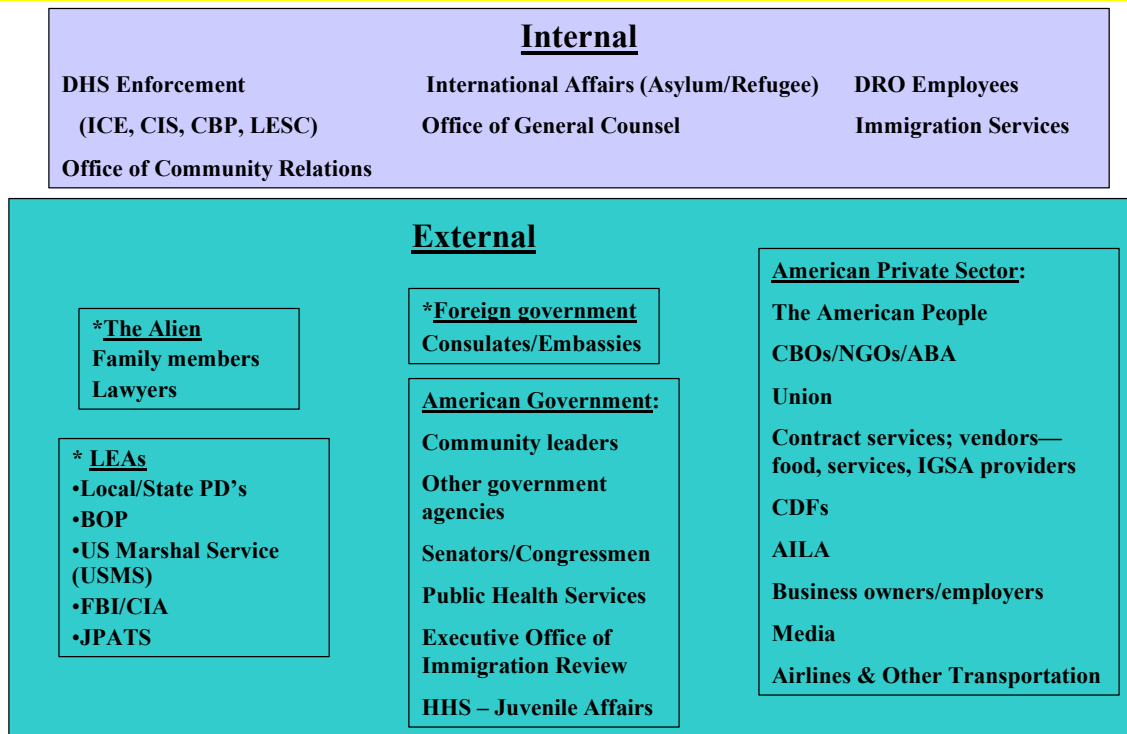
Internal

DHS Enforcement
(ICE, CIS, CBP, LESC)
Office of Community Relations

International Affairs (Asylum/Refugee)
Office of General Counsel

DRO Employees
Immigration Services

External

*The Alien
Family members
Lawyers

* LEAs
•Local/State PD's
•BOP
•US Marshal Service (USMS)
•FBI/CIA
•JPATS

*Foreign government
Consulates/Embassies

American Government:
Community leaders
Other government agencies
Senators/Congressmen
Public Health Services
Executive Office of Immigration Review
HHS – Juvenile Affairs

American Private Sector:
The American People
CBOs/NGOs/ABA
Union
Contract services; vendors—food, services, IGSA providers
CDFs
AILA
Business owners/employers
Media
Airlines & Other Transportation